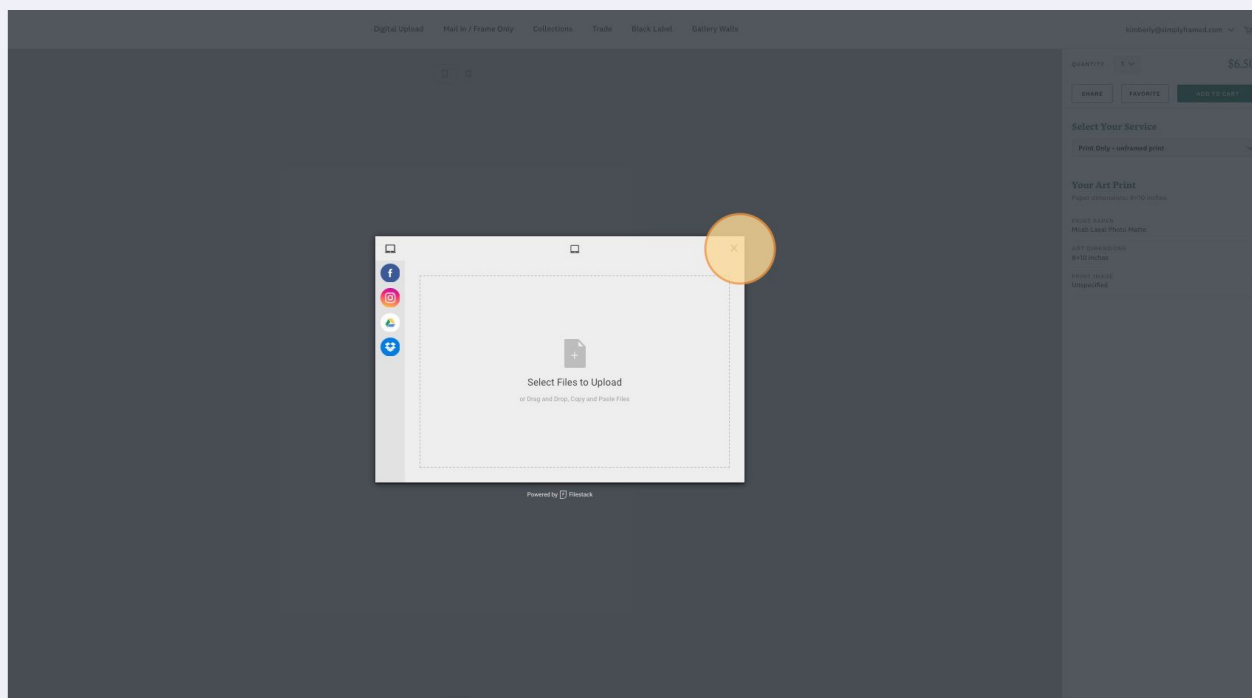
Digital Upload Mail in / Frame Only Collections Trade Black Label Gallery Walls

kimberly@simplyframed.com

QUANTITY 1

$6.5

SHARE FAVORITE ADD TO CART

Select Your Service

Print Only - unframed print

Your Art Print

Paper dimensions: 8×10 inches

PRINT PAPER
Moab Lasal Photo Matte

ART DIMENSIONS
8×10 inches

PRINT IMAGE
Unspecified

Select Files to Upload

or Drag and Drop, Copy and Paste Files

Powered by Filestack